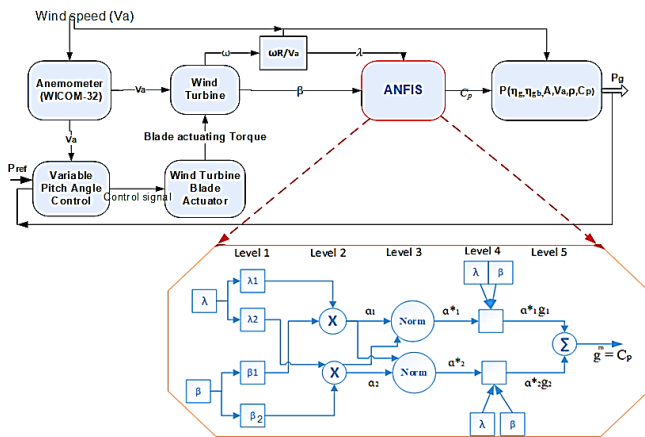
Wind speed (Va)

Anemometer (WICOM-32)

Va

Wind Turbine

ω

ωR/Va

λ

ANFIS

$C_p$

P($\eta_g$,$\eta_{gb}$,A,Va,ρ,$C_p$)

Pg

β

Va

Blade actuating Torque

Pref

Variable Pitch Angle Control

Control signal

Wind Turbine Blade Actuator

Level 1

Level 2

Level 3

Level 4

Level 5

λ

λ1

λ2

X

$\alpha_1$

Norm

$\alpha^*_1$

λ

β

$\alpha^*_1 g_1$

Σ

$\hat{g} = C_p$

β

β1

β2

X

$\alpha_2$

Norm

$\alpha^*_2$

$\alpha^*_2 g_2$

λ

β